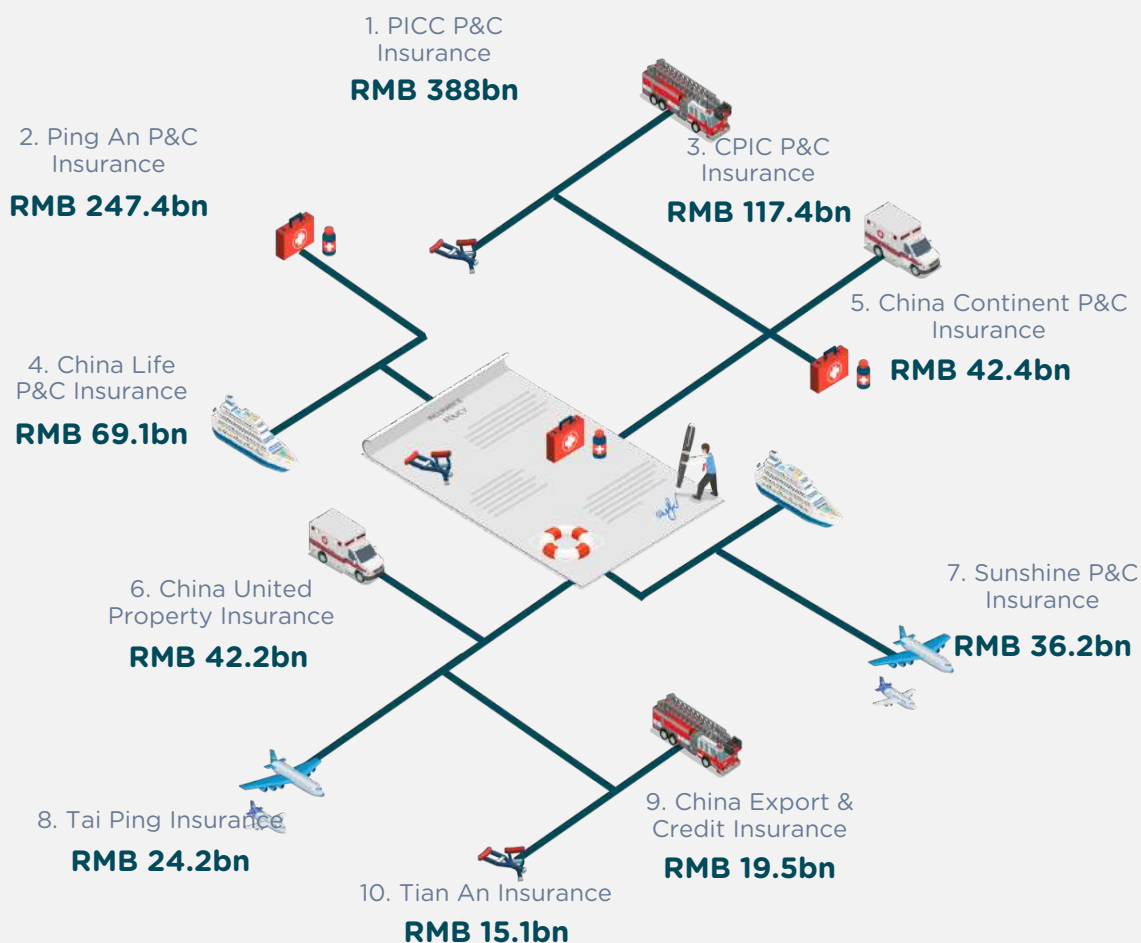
1. PICC P&C Insurance
RMB 388bn

2. Ping An P&C Insurance
RMB 247.4bn

3. CPIC P&C Insurance
RMB 117.4bn

5. China Continent P&C Insurance
RMB 42.4bn

4. China Life P&C Insurance
RMB 69.1bn

6. China United Property Insurance
RMB 42.2bn

7. Sunshine P&C Insurance
RMB 36.2bn

8. Tai Ping Insurance
RMB 24.2bn

9. China Export & Credit Insurance
RMB 19.5bn

10. Tian An Insurance
RMB 15.1bn